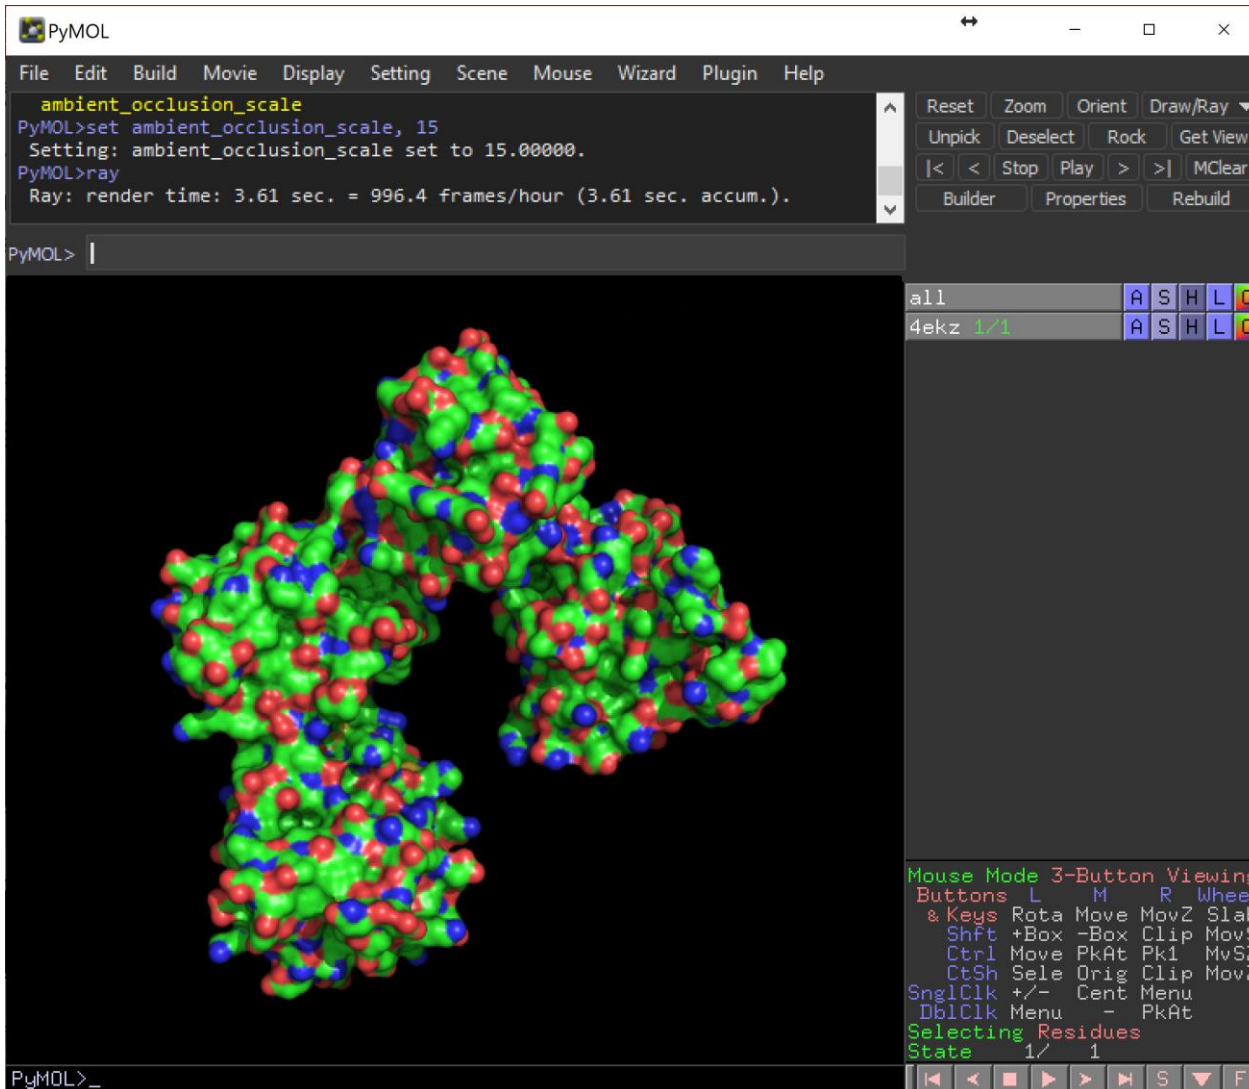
PyMOL

File Edit Build Movie Display Setting Scene Mouse Wizard Plugin Help

ambient_occlusion_scale
PyMOL>set ambient_occlusion_scale, 15
Setting: ambient_occlusion_scale set to 15.00000.
PyMOL>ray
Ray: render time: 3.61 sec. = 996.4 frames/hour (3.61 sec. accum.).

PyMOL>

Reset Zoom Orient Draw/Ray
Unpick Deselect Rock Get View
|< < Stop Play > >| MClear
Builder Properties Rebuild

all A S H L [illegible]
4ekz 1/1 A S H L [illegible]

Mouse Mode 3-Button Viewin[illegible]
Buttons L M R Whee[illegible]
& Keys Rota Move MovZ Sla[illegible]
Shft +Box -Box Clip Mov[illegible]
Ctrl Move PkAt Pk1 MvS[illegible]
CtSh Sele Orig Clip Mov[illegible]
SnglClk +/- Cent Menu
DblClk Menu - PkAt
Selecting Residues
State 1/ 1

PyMOL>_

S F